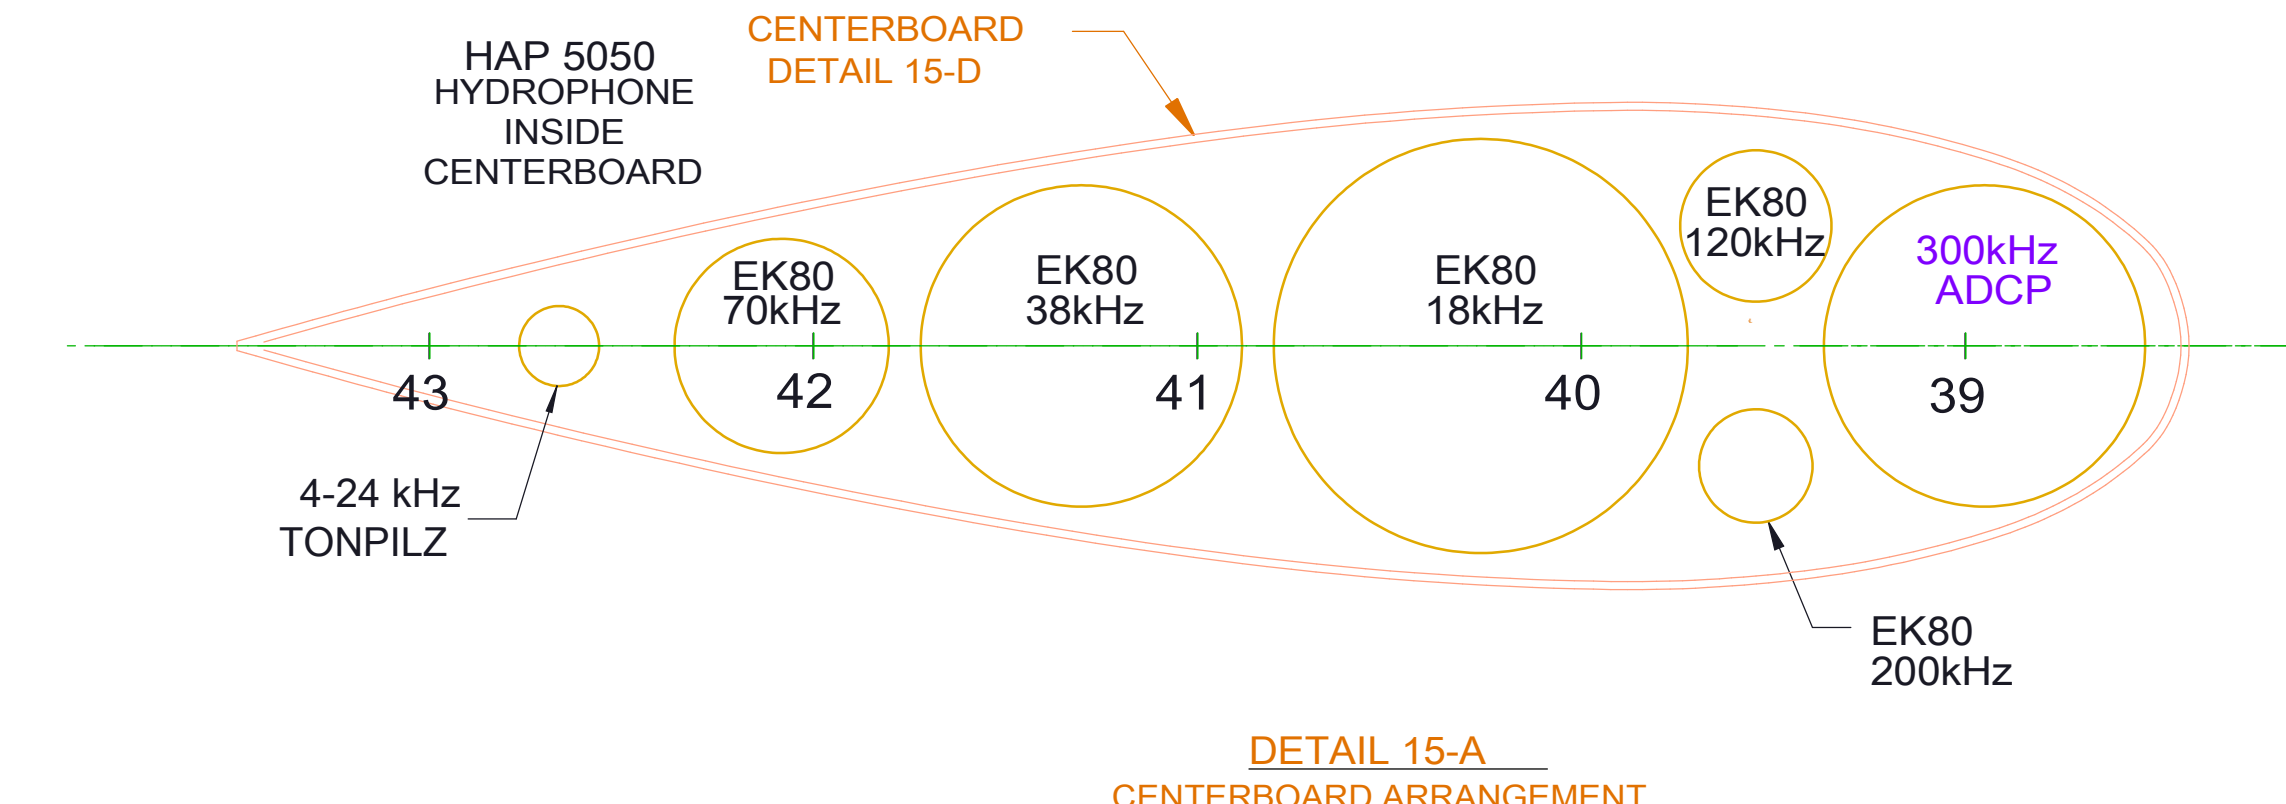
HAP 5050
HYDROPHONE
INSIDE
CENTERBOARD

CENTERBOARD
DETAIL 15-D

EK80
70kHz

EK80
38kHz

EK80
18kHz

EK80
120kHz

300kHz
ADCP

43

42

41

40

39

4-24 kHz
TONPILZ

EK80
200kHz

DETAIL 15-A
CENTERBOARD ARRANGEMENT